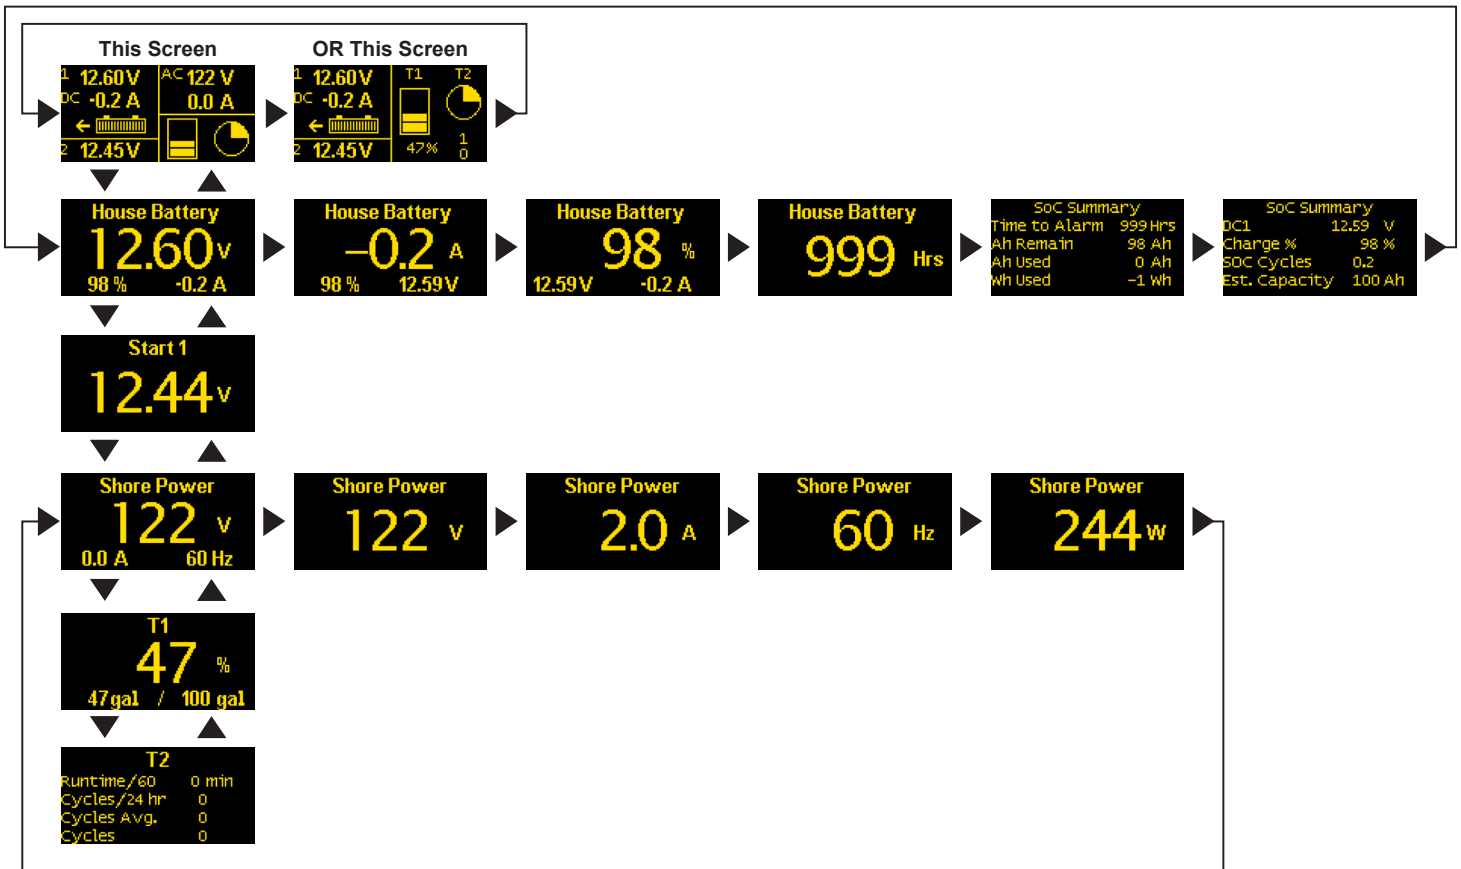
This Screen

1 12.60V
DC -0.2 A
2 12.45V
AC 122 V
0.0 A

OR This Screen

1 12.60V
DC -0.2 A
2 12.45V
T1 T2
47% 1
0

House Battery
12.60 v
98 % -0.2 A

House Battery
–0.2 A
98 % 12.59 V

House Battery
98 %
12.59 V -0.2 A

House Battery
999 Hrs

SoC Summary
Time to Alarm 999 Hrs
Ah Remain 98 Ah
Ah Used 0 Ah
Wh Used –1 Wh

SoC Summary
DC1 12.59 V
Charge % 98 %
SOC Cycles 0.2
Est. Capacity 100 Ah

Start 1
12.44 v

Shore Power
122 v
0.0 A 60 Hz

Shore Power
122 v

Shore Power
2.0 A

Shore Power
60 Hz

Shore Power
244 w

T1
47 %
47 gal / 100 gal

T2
Runtime/60 0 min
Cycles/24 hr 0
Cycles Avg. 0
Cycles 0